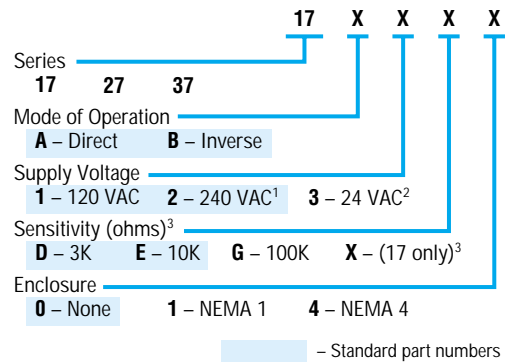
17 X X X X

Series
17 27 37

Mode of Operation
A – Direct B – Inverse

Supply Voltage
1 – 120 VAC 2 – 240 VAC$^1$ 3 – 24 VAC$^2$

Sensitivity (ohms)$^3$
D – 3K E – 10K G – 100K X – (17 only)$^3$

Enclosure
0 – None 1 – NEMA 1 4 – NEMA 4

– Standard part numbers